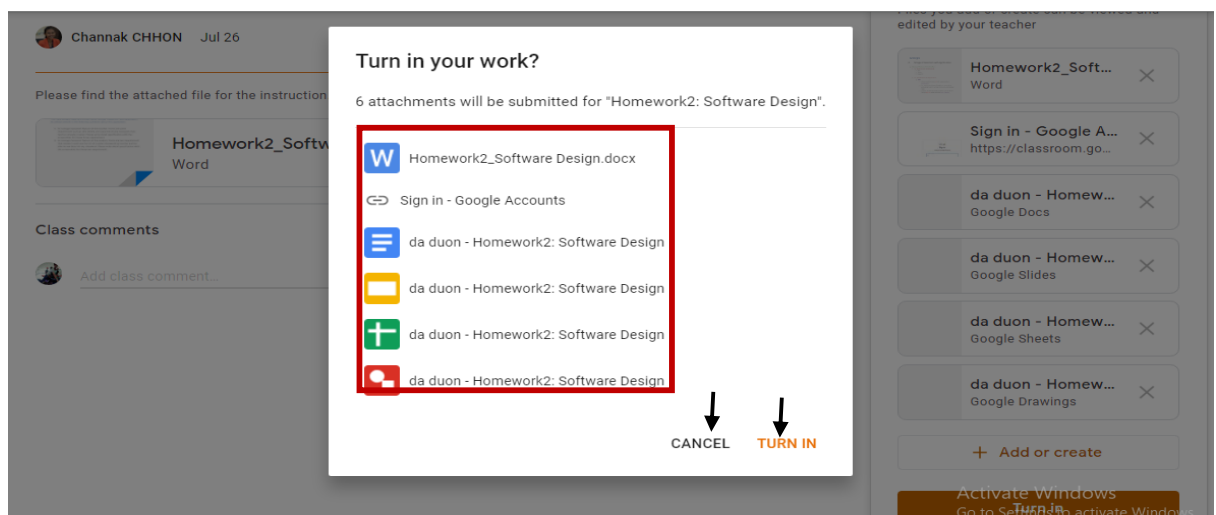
Channak CHHON Jul 26

Please find the attached file for the instruction

Homework2_Softw
Word

Class comments

Add class comment...

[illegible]
edited by your teacher

Homework2_Soft...
Word

Sign in - Google A...
https://classroom.go...

da duon - Homew...
Google Docs

da duon - Homew...
Google Slides

da duon - Homew...
Google Sheets

da duon - Homew...
Google Drawings

+ Add or create

Turn in

Activate Windows
Go to Settings to activate Windows.

Turn in your work?

6 attachments will be submitted for "Homework2: Software Design".

W Homework2_Software Design.docx

Sign in - Google Accounts

da duon - Homework2: Software Design

da duon - Homework2: Software Design

da duon - Homework2: Software Design

da duon - Homework2: Software Design

CANCEL TURN IN